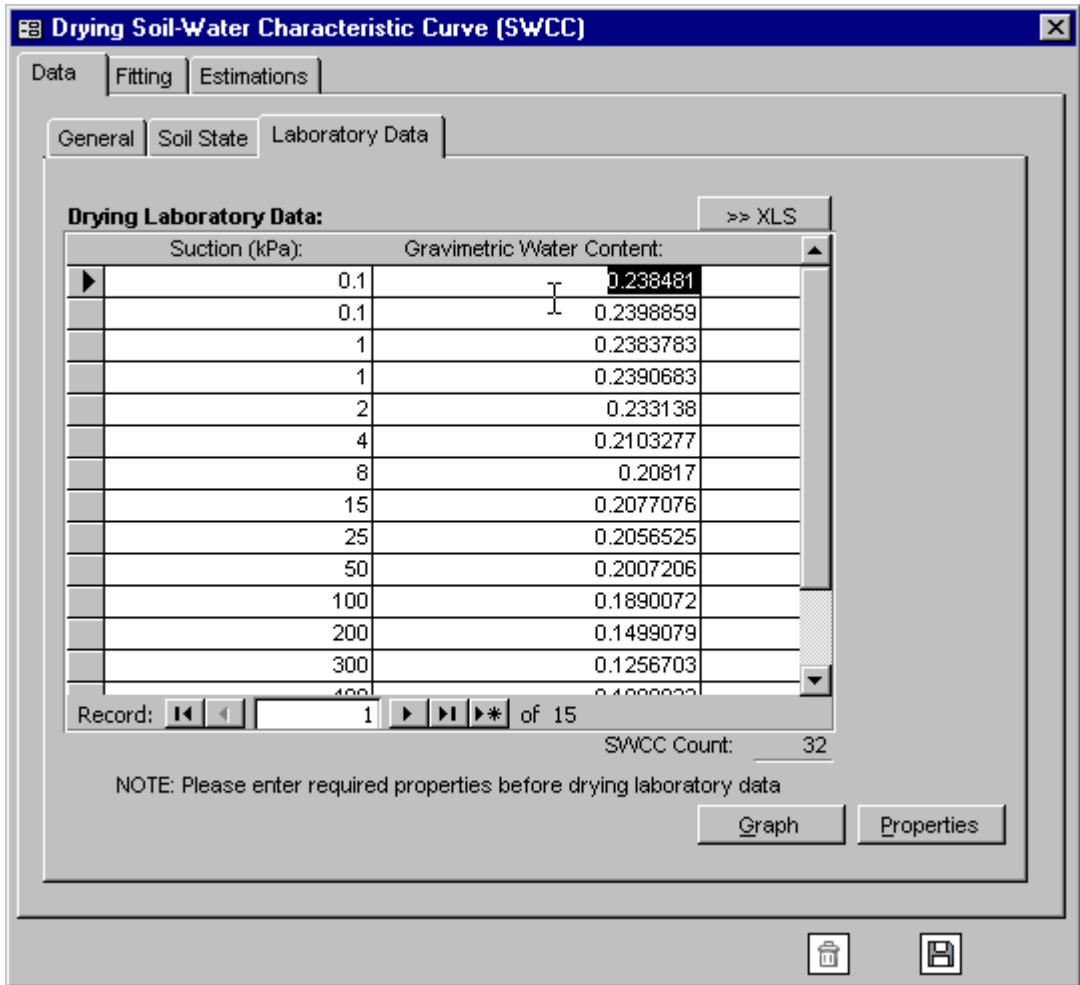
Drying Soil-Water Characteristic Curve (SWCC)

Data | Fitting | Estimations

General | Soil State | Laboratory Data

Drying Laboratory Data:

>> XLS

| Suction (kPa): | Gravimetric Water Content: |
|---|---|
| 0.1 | 0.238481 |
| 0.1 | 0.2398859 |
| 1 | 0.2383783 |
| 1 | 0.2390683 |
| 2 | 0.233138 |
| 4 | 0.2103277 |
| 8 | 0.20817 |
| 15 | 0.2077076 |
| 25 | 0.2056525 |
| 50 | 0.2007206 |
| 100 | 0.1890072 |
| 200 | 0.1499079 |
| 300 | 0.1256703 |
| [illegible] | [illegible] |

Record: 1 of 15

SWCC Count: 32

NOTE: Please enter required properties before drying laboratory data

Graph

Properties